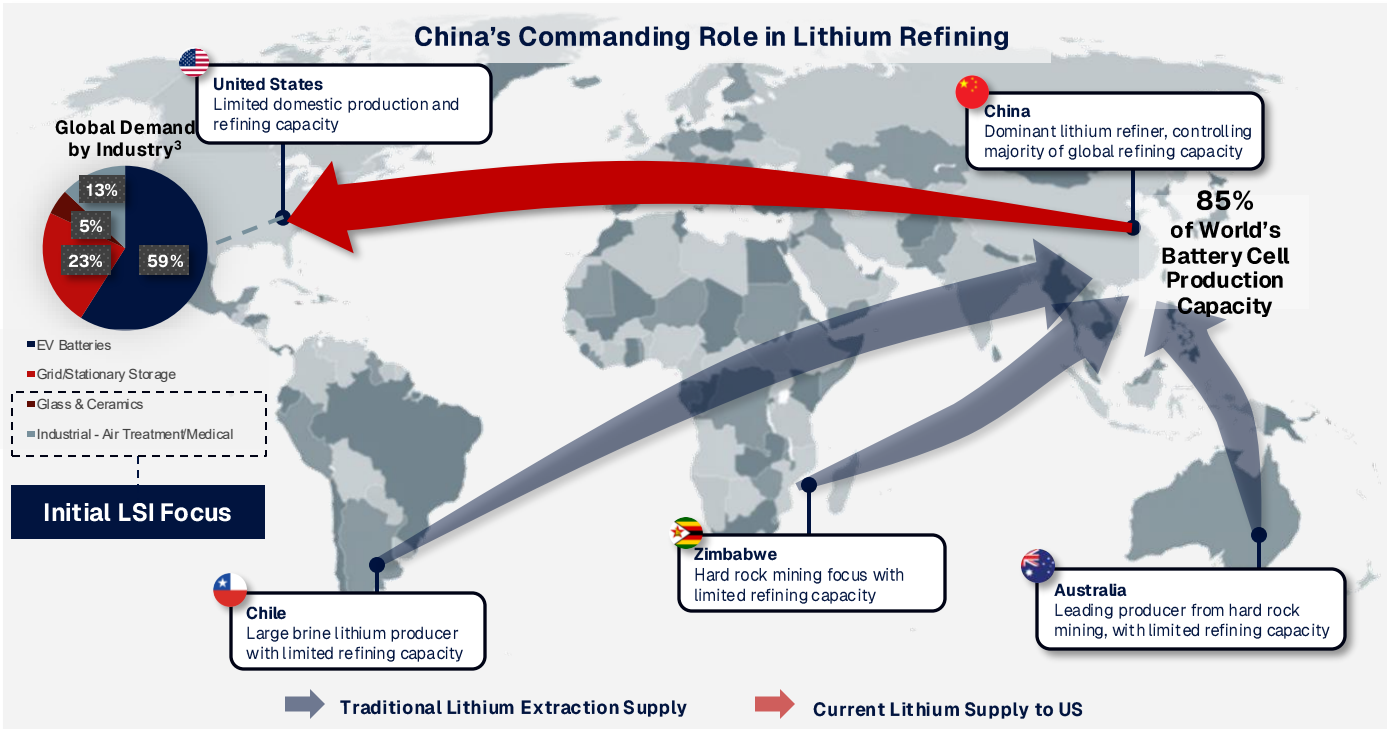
China's Commanding Role in Lithium Refining

United States
Limited domestic production and refining capacity

China
Dominant lithium refiner, controlling majority of global refining capacity

Global Demand by Industry$^3$

13%
5%
23%
59%

EV Batteries
Grid/Stationary Storage
Glass & Ceramics
Industrial - Air Treatment/Medical

Initial LSI Focus

85% of World's Battery Cell Production Capacity

Zimbabwe
Hard rock mining focus with limited refining capacity

Chile
Large brine lithium producer with limited refining capacity

Australia
Leading producer from hard rock mining, with limited refining capacity

Traditional Lithium Extraction Supply

Current Lithium Supply to US